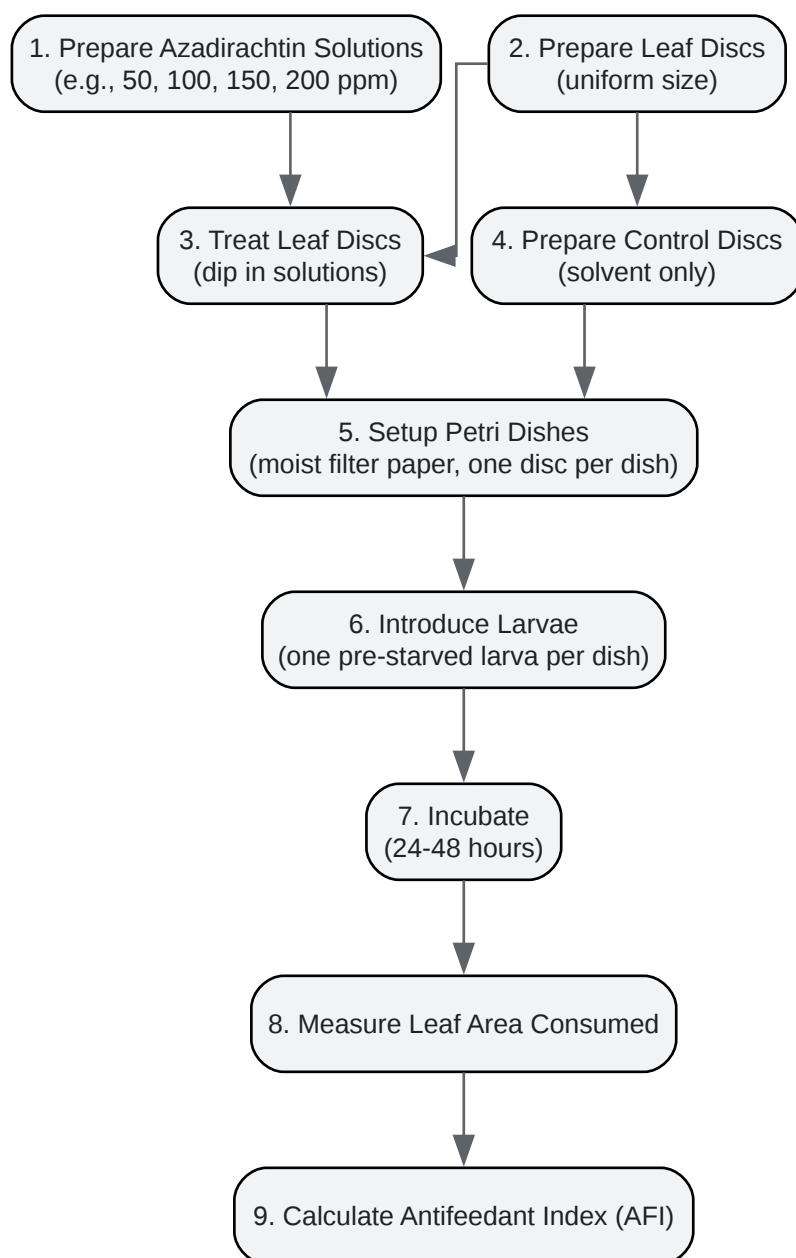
1. Prepare Azadirachtin Solutions
(e.g., 50, 100, 150, 200 ppm)

2. Prepare Leaf Discs
(uniform size)

3. Treat Leaf Discs
(dip in solutions)

4. Prepare Control Discs
(solvent only)

5. Setup Petri Dishes
(moist filter paper, one disc per dish)

6. Introduce Larvae
(one pre-starved larva per dish)

7. Incubate
(24-48 hours)

8. Measure Leaf Area Consumed

9. Calculate Antifeedant Index (AFI)